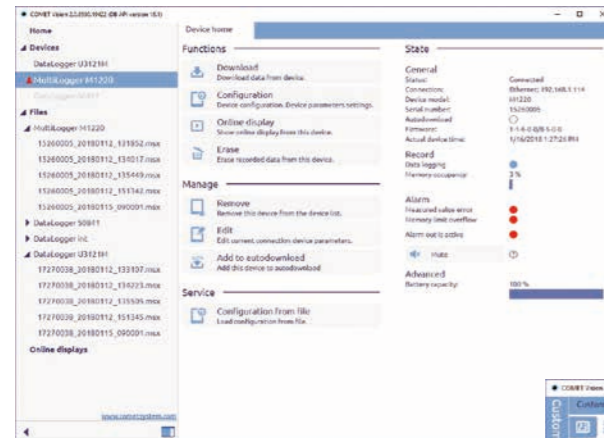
COMET Vision 2.3.0.0.1902 (DB API version 15.1)

Home

Devices

DataLogger U3121M

MultiLogger M1220

DataLogger S0841

Files

MultiLogger M1220

15260005_20180112_131852.mmx

15260005_20180112_134017.mmx

15260005_20180112_135449.mmx

15260005_20180112_151342.mmx

15260005_20180115_090001.mmx

DataLogger S0841

DataLogger inc

DataLogger U3121M

17270038_20180112_133107.mmx

17270038_20180112_134223.mmx

17270038_20180112_135535.mmx

17270038_20180112_151345.mmx

17270038_20180115_090001.mmx

Online displays

www.cometsystem.com

Device home

Functions

Download
Download data from device.

Configuration
Device configuration. Device parameters settings.

Online display
Show online display from this device.

Erase
Erase recorded data from this device.

Manage

Remove
Remove this device from the device list.

Edit
Edit current connection device parameters.

Add to autodownload
Add this device to autodownload

Service

Configuration from file
Load configuration from file.

State

General
Status: Connected
Connection: Ethernet; 192.168.1.114
Device model: M1220
Serial number: 15260005
Autodownload:
Firmware: 1-1-6-0.0/0-5-0-0
Actual device time: 1/16/2018 1:27:20 PM

Record
Data logging:
Memory occupancy: 3 %

Alarm
Measured value error:
Memory limit overflow:
Alarm out is active:

Mute

Advanced
Battery capacity: 100 %

COMET Vision

Custom